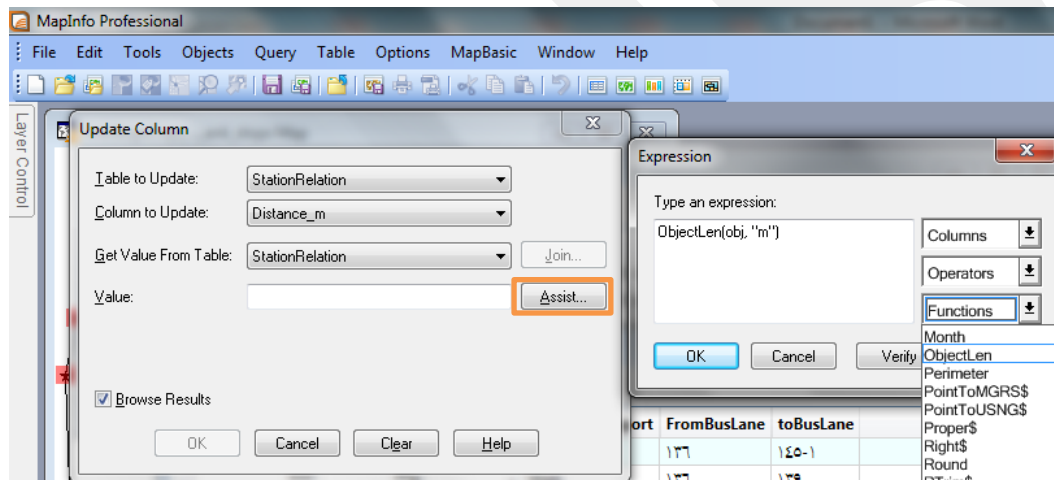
MapInfo Professional

File Edit Tools Objects Query Table Options MapBasic Window Help

Layer Control

Update Column

Table to Update: StationRelation

Column to Update: Distance_m

Get Value From Table: StationRelation

Join...

Value:

Assist...

Browse Results

OK Cancel Clear Help

Expression

Type an expression:

ObjectLen(obj, "m")

Columns

Operators

Functions

Month
ObjectLen
Perimeter
PointToMGRS$
PointToUSNG$
Proper$
Right$
Round

OK Cancel Verify

ort FromBusLane toBusLane

١٣٦ ١٤٥-١

١٣٦ ١٣٩